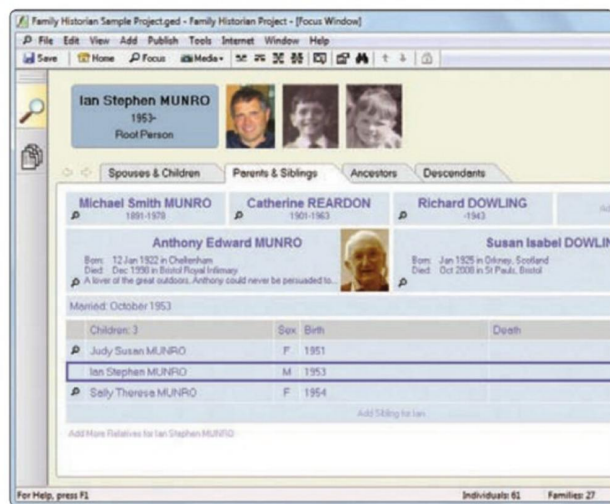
Family Historian Sample Project.ged - Family Historian Project - [Focus Window]

File Edit View Add Publish Tools Internet Window Help

Save Home Focus Media

Ian Stephen MUNRO
1953-
Root Person

Spouses & Children | Parents & Siblings | Ancestors | Descendants

Michael Smith MUNRO
1891-1978

Catherine REARDON
1901-1963

Richard DOWLING
-1943

Anthony Edward MUNRO
Born: 12 Jan 1922 in Cheltenham
Died: Dec 1990 in Bristol Royal Infirmary
A lover of the great outdoors, Anthony could never be persuaded to...

Susan Isabel DOWLIN
Born: Jan 1925 in Orkney, Scotland
Died: Oct 2008 in St Pauls, Bristol

Married: October 1953

| | Children: 3 | Sex | Birth | Death |
|---|---|---|---|---|
| | Judy Susan MUNRO | F | 1951 | |
| | Ian Stephen MUNRO | M | 1953 | |
| | Sally Theresa MUNRO | F | 1954 | |

Add Sibling for Ian

Add More Relatives for Ian Stephen MUNRO

For Help, press F1

Individuals: 61 Families: 27